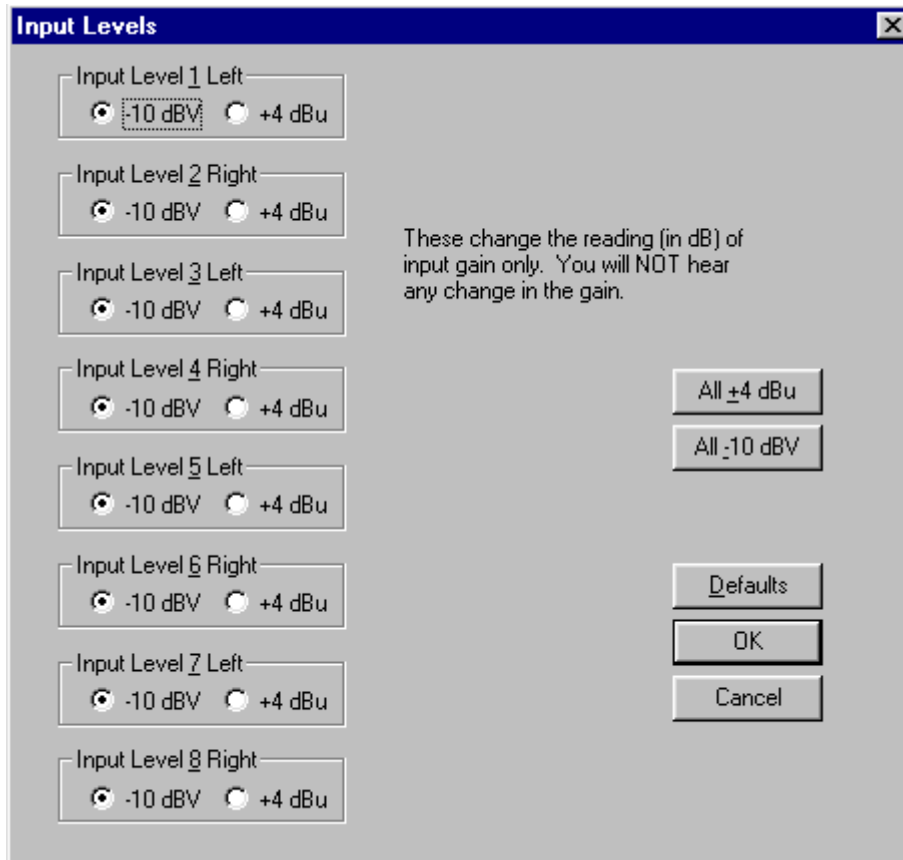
Input Levels

Input Level 1 Left
-10 dBV +4 dBu

Input Level 2 Right
-10 dBV +4 dBu

Input Level 3 Left
-10 dBV +4 dBu

Input Level 4 Right
-10 dBV +4 dBu

Input Level 5 Left
-10 dBV +4 dBu

Input Level 6 Right
-10 dBV +4 dBu

Input Level 7 Left
-10 dBV +4 dBu

Input Level 8 Right
-10 dBV +4 dBu

These change the reading (in dB) of input gain only. You will NOT hear any change in the gain.

All +4 dBu
All -10 dBV

Defaults
OK
Cancel